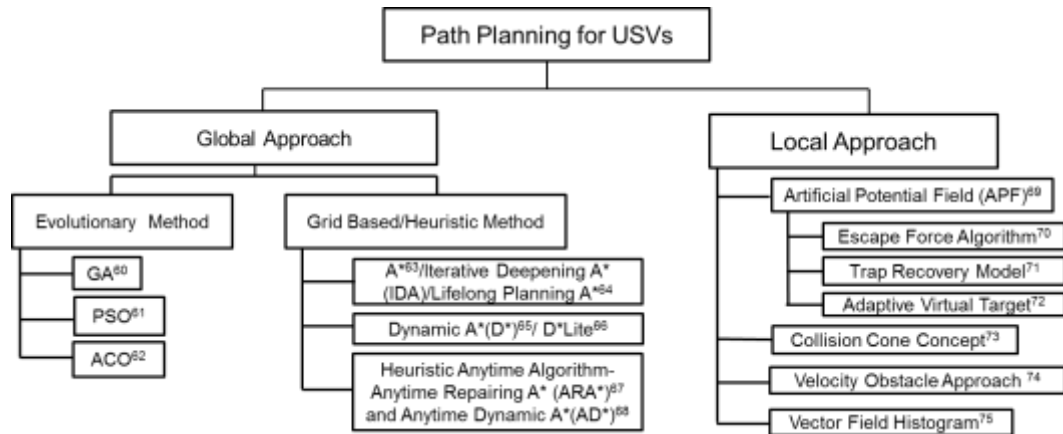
Path Planning for USVs

Global Approach

Evolutionary Method

GA$^{60}$

PSO$^{61}$

ACO$^{62}$

Grid Based/Heuristic Method

A*$^{63}$/Iterative Deepening A* (IDA)/Lifelong Planning A*$^{64}$

Dynamic A*(D*)$^{65}$/ D*Lite$^{66}$

Heuristic Anytime Algorithm-Anytime Repairing A* (ARA*)$^{67}$ and Anytime Dynamic A*(AD*)$^{68}$

Local Approach

Artificial Potential Field (APF)$^{69}$

Escape Force Algorithm$^{70}$

Trap Recovery Model$^{71}$

Adaptive Virtual Target$^{72}$

Collision Cone Concept$^{73}$

Velocity Obstacle Approach $^{74}$

Vector Field Histogram$^{75}$